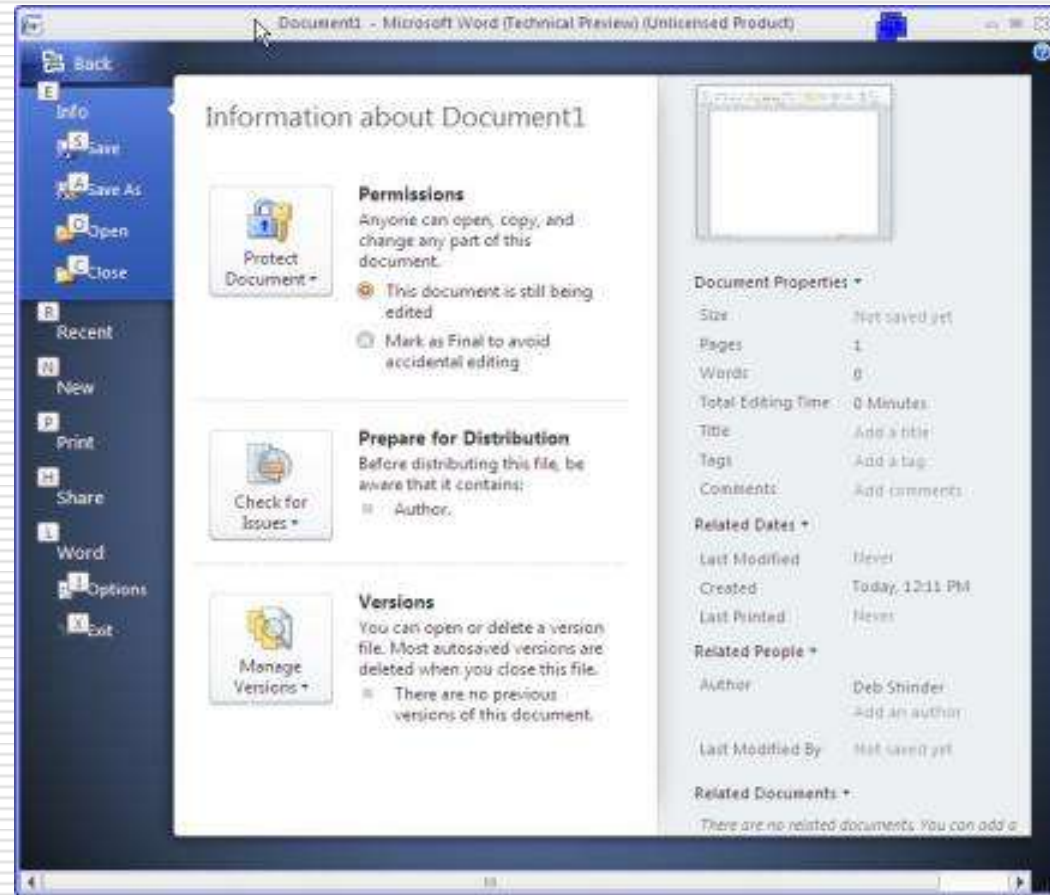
Document1 - Microsoft Word (Technical Preview) (Unlicensed Product)

Back
E
Info
S Save
A Save As
O Open
C Close
R
Recent
N
New
P
Print
H
Share
L
Word
T Options
X Exit

Information about Document1

Protect Document ▾

Permissions
Anyone can open, copy, and change any part of this document.
This document is still being edited
Mark as Final to avoid accidental editing

Check for Issues ▾

Prepare for Distribution
Before distributing this file, be aware that it contains:
Author.

Manage Versions ▾

Versions
You can open or delete a version file. Most autosaved versions are deleted when you close this file.
There are no previous versions of this document.

Document Properties ▾

| | |
|---|---|
| Size | Not saved yet |
| Pages | 1 |
| Words | 0 |
| Total Editing Time | 0 Minutes |
| Title | Add a title |
| Tags | Add a tag |
| Comments | Add comments |

Related Dates ▾

| | |
|---|---|
| Last Modified | Never |
| Created | Today, 12:11 PM |
| Last Printed | Never |

Related People ▾

| | |
|---|---|
| Author | Deb Shinder |
| | Add an author |
| Last Modified By | Not saved yet |

Related Documents ▾
There are no related documents. You can add a